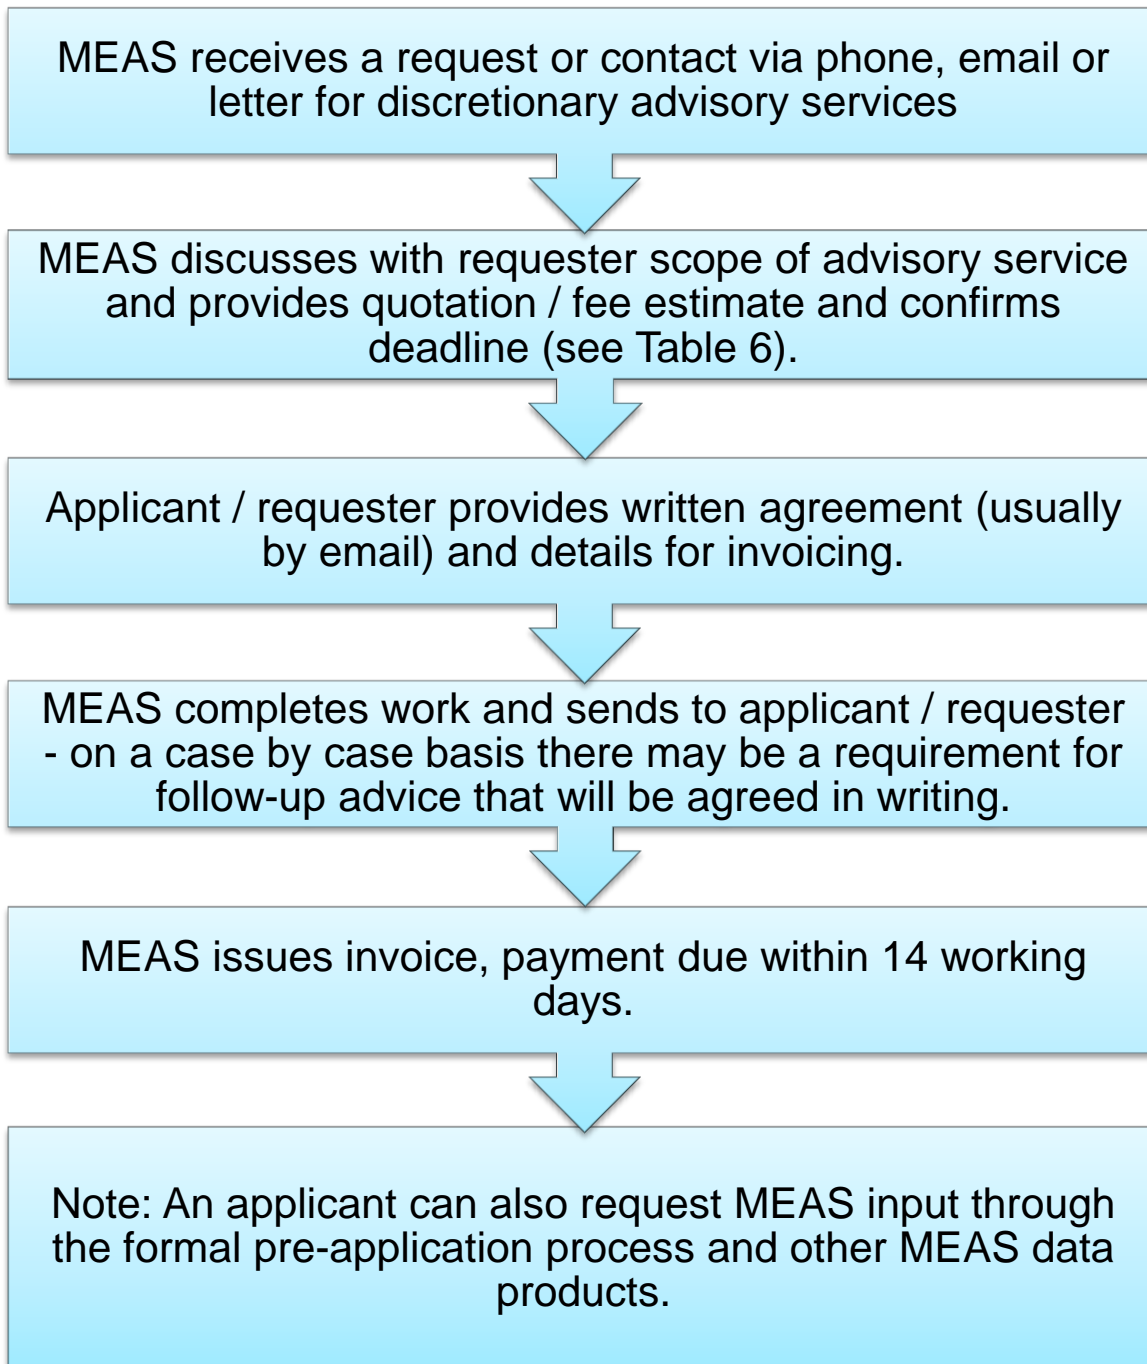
MEAS receives a request or contact via phone, email or letter for discretionary advisory services

MEAS discusses with requester scope of advisory service and provides quotation / fee estimate and confirms deadline (see Table 6).

Applicant / requester provides written agreement (usually by email) and details for invoicing.

MEAS completes work and sends to applicant / requester - on a case by case basis there may be a requirement for follow-up advice that will be agreed in writing.

MEAS issues invoice, payment due within 14 working days.

Note: An applicant can also request MEAS input through the formal pre-application process and other MEAS data products.